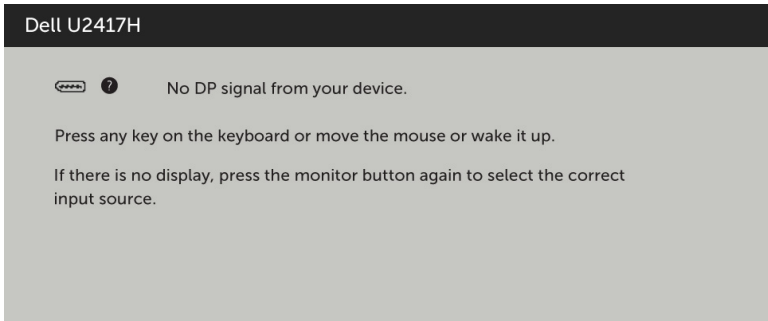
Dell U2417H

?

No DP signal from your device.

Press any key on the keyboard or move the mouse or wake it up.

If there is no display, press the monitor button again to select the correct input source.